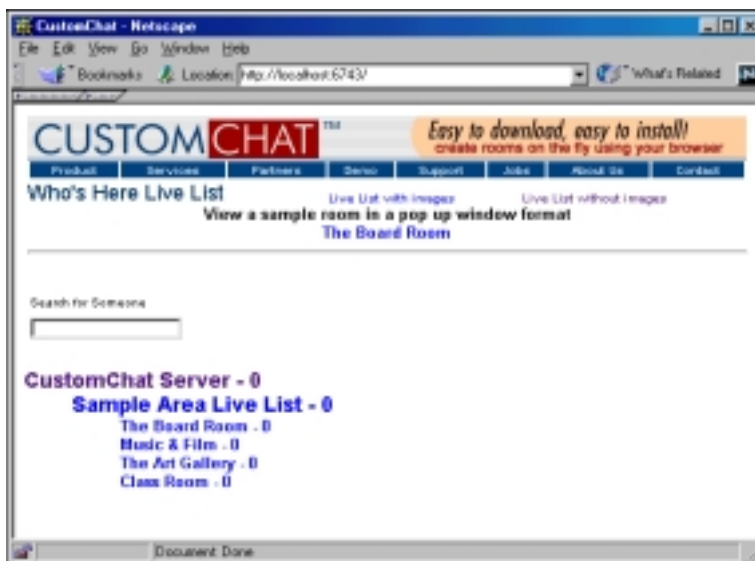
CustomChat - Netscape

File Edit View Go Window Help

Bookmarks Location: http://localhost:6743/ What's Related

CUSTOMCHAT™

Easy to download, easy to install! create rooms on the fly using your browser

Product Services Partners Demo Support Jobs About Us Contact

Who's Here Live List

Live List with images Live List without images

View a sample room in a pop up window format

The Board Room

Search for Someone

CustomChat Server - 0

Sample Area Live List - 0

The Board Room - 0

Music & Film - 0

The Art Gallery - 0

Class Room - 0

Document: Done